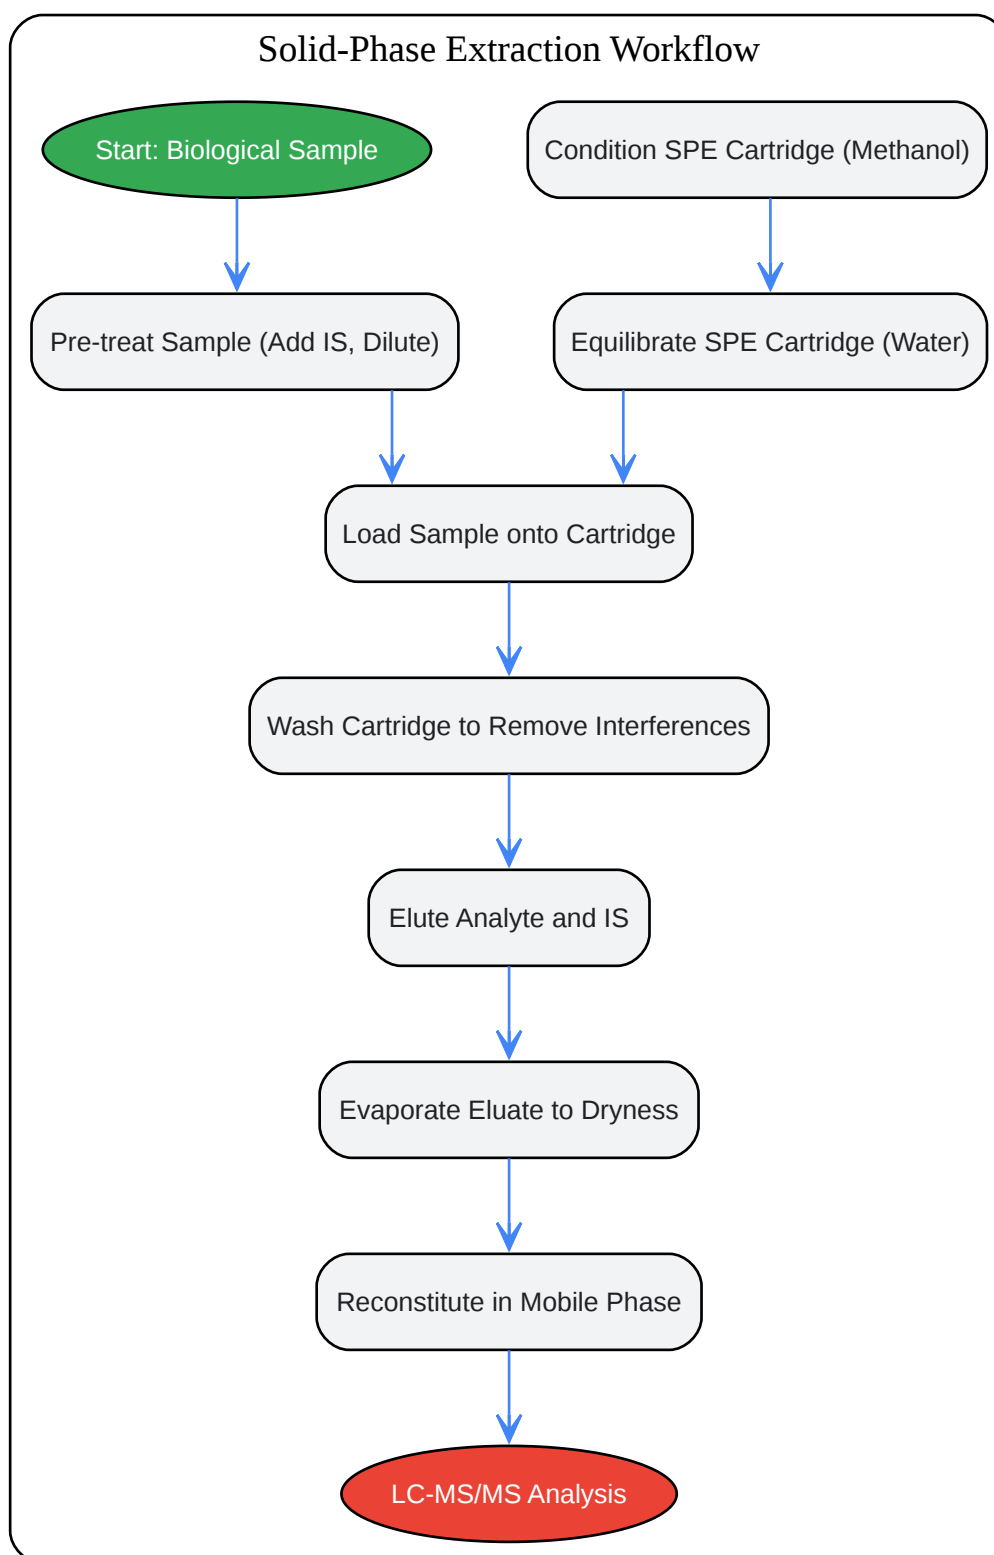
Solid-Phase Extraction Workflow

Start: Biological Sample

Condition SPE Cartridge (Methanol)

Pre-treat Sample (Add IS, Dilute)

Equilibrate SPE Cartridge (Water)

Load Sample onto Cartridge

Wash Cartridge to Remove Interferences

Elute Analyte and IS

Evaporate Eluate to Dryness

Reconstitute in Mobile Phase

LC-MS/MS Analysis